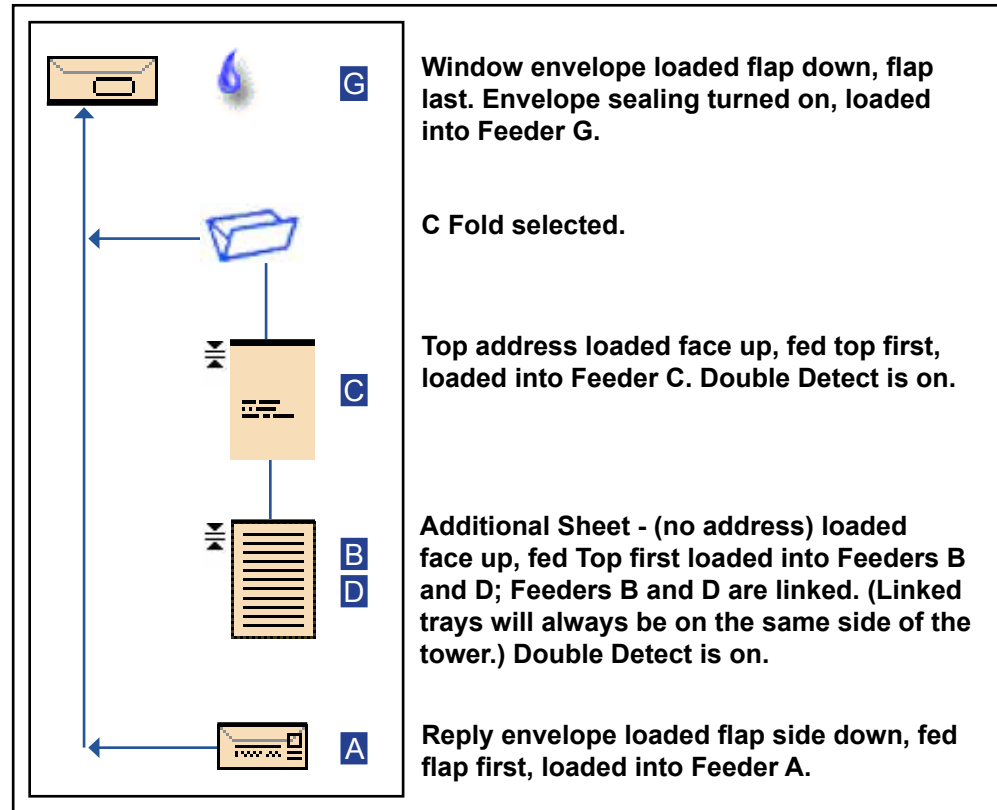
G

Window envelope loaded flap down, flap last. Envelope sealing turned on, loaded into Feeder G.

C Fold selected.

C

Top address loaded face up, fed top first, loaded into Feeder C. Double Detect is on.

B
D

Additional Sheet - (no address) loaded face up, fed Top first loaded into Feeders B and D; Feeders B and D are linked. (Linked trays will always be on the same side of the tower.) Double Detect is on.

A

Reply envelope loaded flap side down, fed flap first, loaded into Feeder A.